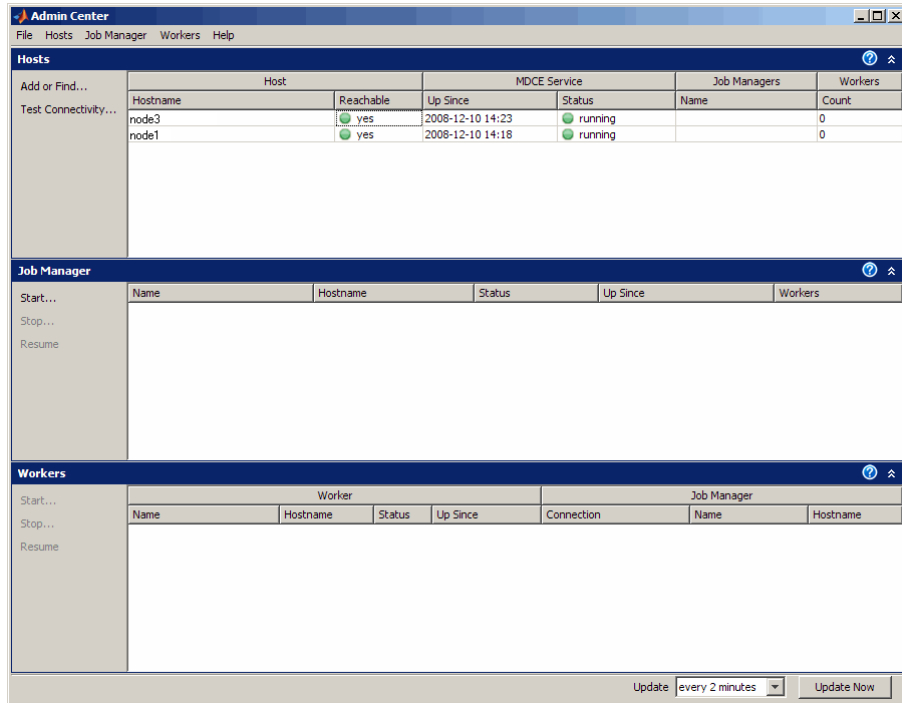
Admin Center

File Hosts Job Manager Workers Help

Hosts

Add or Find...
Test Connectivity...

| Host | | MDCE Service | | Job Managers | Workers |
|---|---|---|---|---|---|
| Hostname | Reachable | Up Since | Status | Name | Count |
| node3 | yes | 2008-12-10 14:23 | running | | 0 |
| node1 | yes | 2008-12-10 14:18 | running | | 0 |

Job Manager

Start...
Stop...
Resume

| Name | Hostname | Status | Up Since | Workers |
|---|---|---|---|---|

Workers

Start...
Stop...
Resume

| Worker | | | | Job Manager | | |
|---|---|---|---|---|---|---|
| Name | Hostname | Status | Up Since | Connection | Name | Hostname |

Update every 2 minutes Update Now